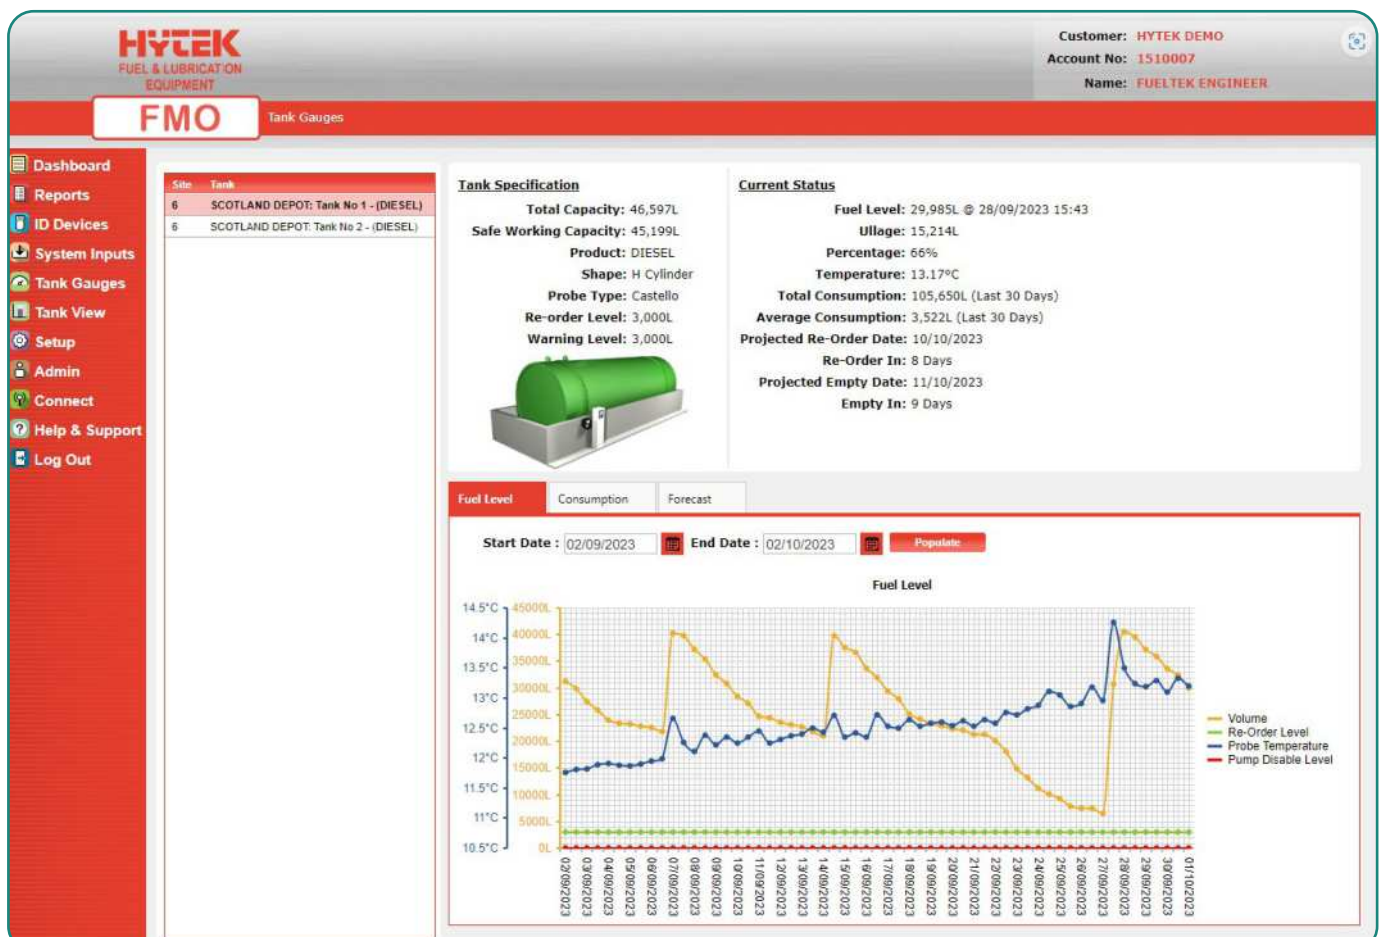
HYTEK
FUEL & LUBRICATION EQUIPMENT
FMO

Customer: HYTEK DEMO
Account No: 1510007
Name: FUELTEK ENGINEER

Tank Gauges

Dashboard
Reports
ID Devices
System Inputs
Tank Gauges
Tank View
Setup
Admin
Connect
Help & Support
Log Out

| Site | Tank |
|---|---|
| 6 | SCOTLAND DEPOT: Tank No 1 - (DIESEL) |
| 6 | SCOTLAND DEPOT: Tank No 2 - (DIESEL) |

Tank Specification
Total Capacity: 46,597L
Safe Working Capacity: 45,199L
Product: DIESEL
Shape: H Cylinder
Probe Type: Castello
Re-order Level: 3,000L
Warning Level: 3,000L

Current Status
Fuel Level: 29,985L @ 28/09/2023 15:43
Ullage: 15,214L
Percentage: 66%
Temperature: 13.17°C
Total Consumption: 105,650L (Last 30 Days)
Average Consumption: 3,522L (Last 30 Days)
Projected Re-Order Date: 10/10/2023
Re-Order In: 8 Days
Projected Empty Date: 11/10/2023
Empty In: 9 Days

Fuel Level | Consumption | Forecast

Start Date : 02/09/2023 End Date : 02/10/2023 Populate

Fuel Level

14.5°C 14°C 13.5°C 13°C 12.5°C 12°C 11.5°C 11°C 10.5°C
45000L 40000L 35000L 30000L 25000L 20000L 15000L 10000L 5000L 0L

02/09/2023 03/09/2023 04/09/2023 05/09/2023 06/09/2023 07/09/2023 08/09/2023 09/09/2023 10/09/2023 11/09/2023 12/09/2023 13/09/2023 14/09/2023 15/09/2023 16/09/2023 17/09/2023 18/09/2023 19/09/2023 20/09/2023 21/09/2023 22/09/2023 23/09/2023 24/09/2023 25/09/2023 26/09/2023 27/09/2023 28/09/2023 29/09/2023 30/09/2023 01/10/2023

Volume
Re-Order Level
Probe Temperature
Pump Disable Level